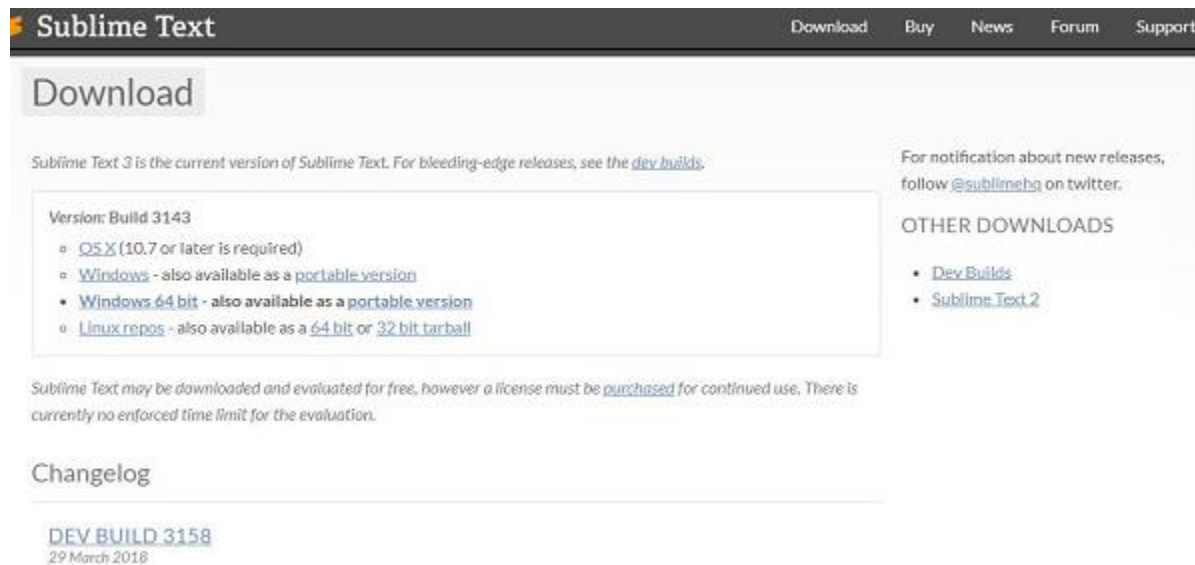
Sublime Text

Download Buy News Forum Support

Download

Sublime Text 3 is the current version of Sublime Text. For bleeding-edge releases, see the dev builds.

Version: Build 3143

- OS X (10.7 or later is required)
- Windows - also available as a portable version
- Windows 64 bit - also available as a portable version
- Linux repos - also available as a 64 bit or 32 bit tarball

Sublime Text may be downloaded and evaluated for free, however a license must be purchased for continued use. There is currently no enforced time limit for the evaluation.

Changelog

DEV BUILD 3158
29 March 2018

For notification about new releases, follow @sublimehq on twitter.

OTHER DOWNLOADS

- Dev Builds
- Sublime Text 2